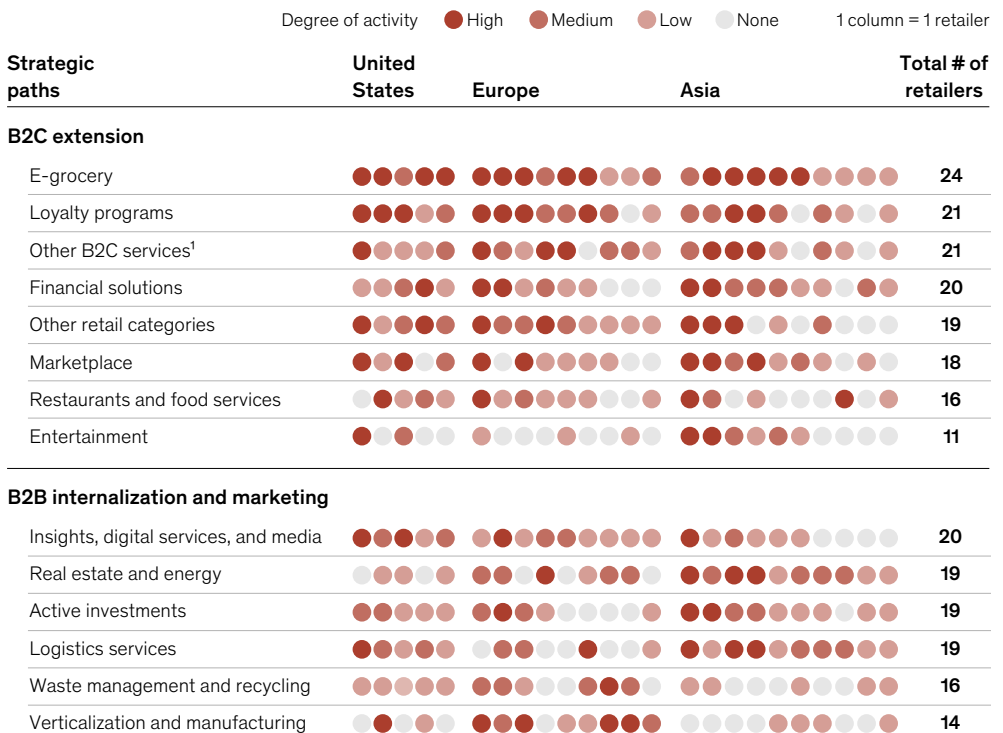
Degree of activity High Medium Low None 1 column = 1 retailer

| Strategic paths | United States | Europe | Asia | Total # of retailers |
|---|---|---|---|---|
| **B2C extension** | | | | |
| E-grocery | | | | 24 |
| Loyalty programs | | | | 21 |
| Other B2C services$^1$ | | | | 21 |
| Financial solutions | | | | 20 |
| Other retail categories | | | | 19 |
| Marketplace | | | | 18 |
| Restaurants and food services | | | | 16 |
| Entertainment | | | | 11 |
| **B2B internalization and marketing** | | | | |
| Insights, digital services, and media | | | | 20 |
| Real estate and energy | | | | 19 |
| Active investments | | | | 19 |
| Logistics services | | | | 19 |
| Waste management and recycling | | | | 16 |
| Verticalization and manufacturing | | | | 14 |